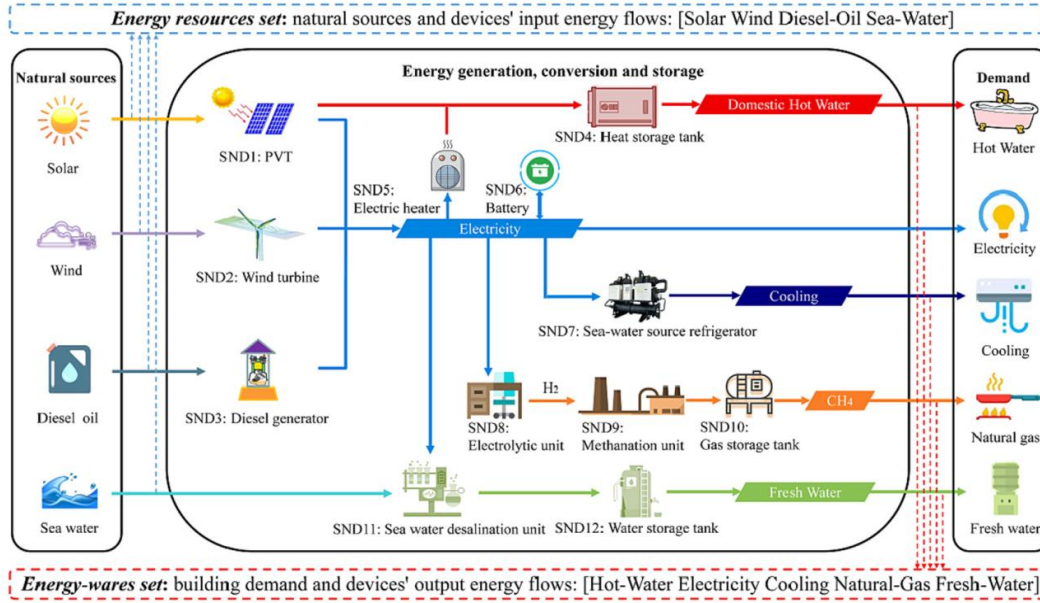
**Energy resources set**: natural sources and devices' input energy flows: [Solar Wind Diesel-Oil Sea-Water]

Natural sources

Solar

Wind

Diesel oil

Sea water

Energy generation, conversion and storage

SND1: PVT

SND2: Wind turbine

SND3: Diesel generator

SND4: Heat storage tank

Domestic Hot Water

SND5: Electric heater

SND6: Battery

Electricity

SND7: Sea-water source refrigerator

Cooling

SND8: Electrolytic unit

$H_2$

SND9: Methanation unit

SND10: Gas storage tank

$CH_4$

SND11: Sea water desalination unit

SND12: Water storage tank

Fresh Water

Demand

Hot Water

Electricity

Cooling

Natural gas

Fresh water

**Energy-wares set**: building demand and devices' output energy flows: [Hot-Water Electricity Cooling Natural-Gas Fresh-Water]